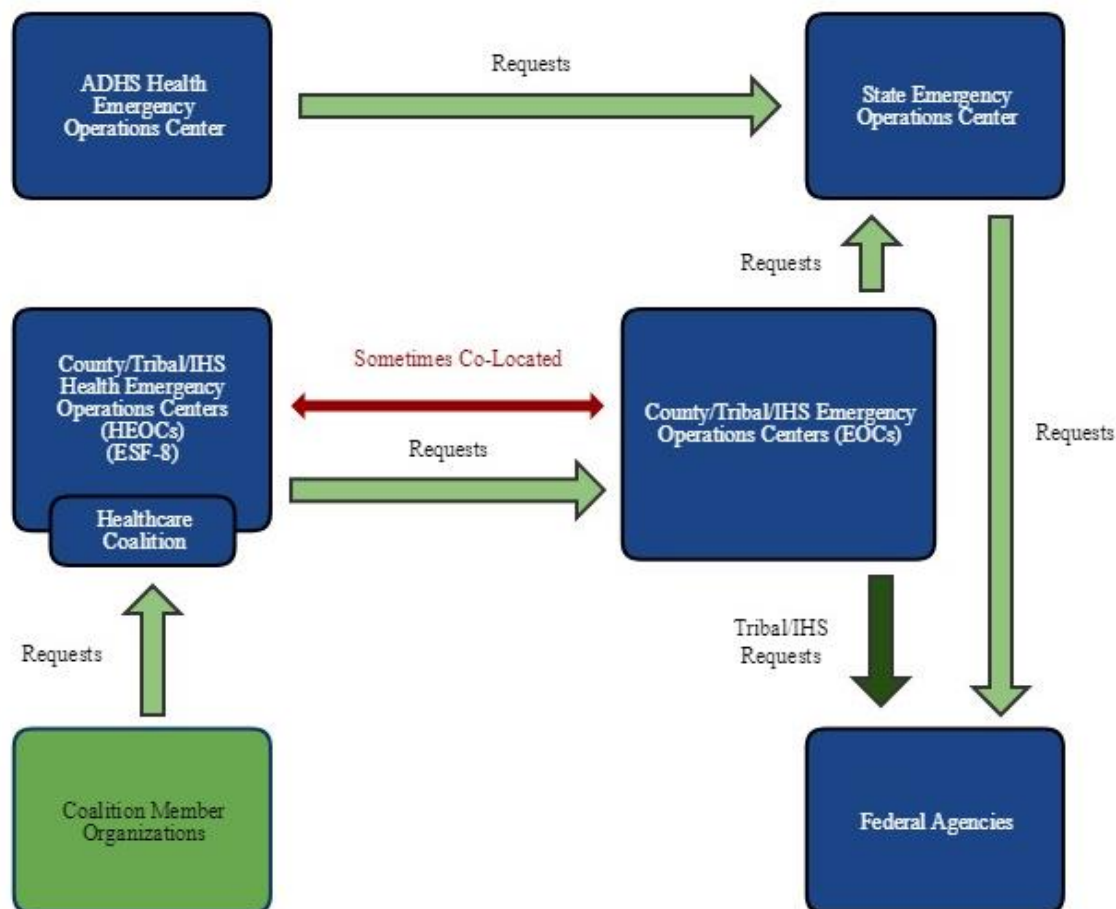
ADHS Health Emergency Operations Center

Requests

State Emergency Operations Center

Requests

County/Tribal/IHS Health Emergency Operations Centers (HEOCs) (ESF-8)

Healthcare Coalition

Sometimes Co-Located

Requests

County/Tribal/IHS Emergency Operations Centers (EOCs)

Requests

Requests

Tribal/IHS Requests

Coalition Member Organizations

Federal Agencies